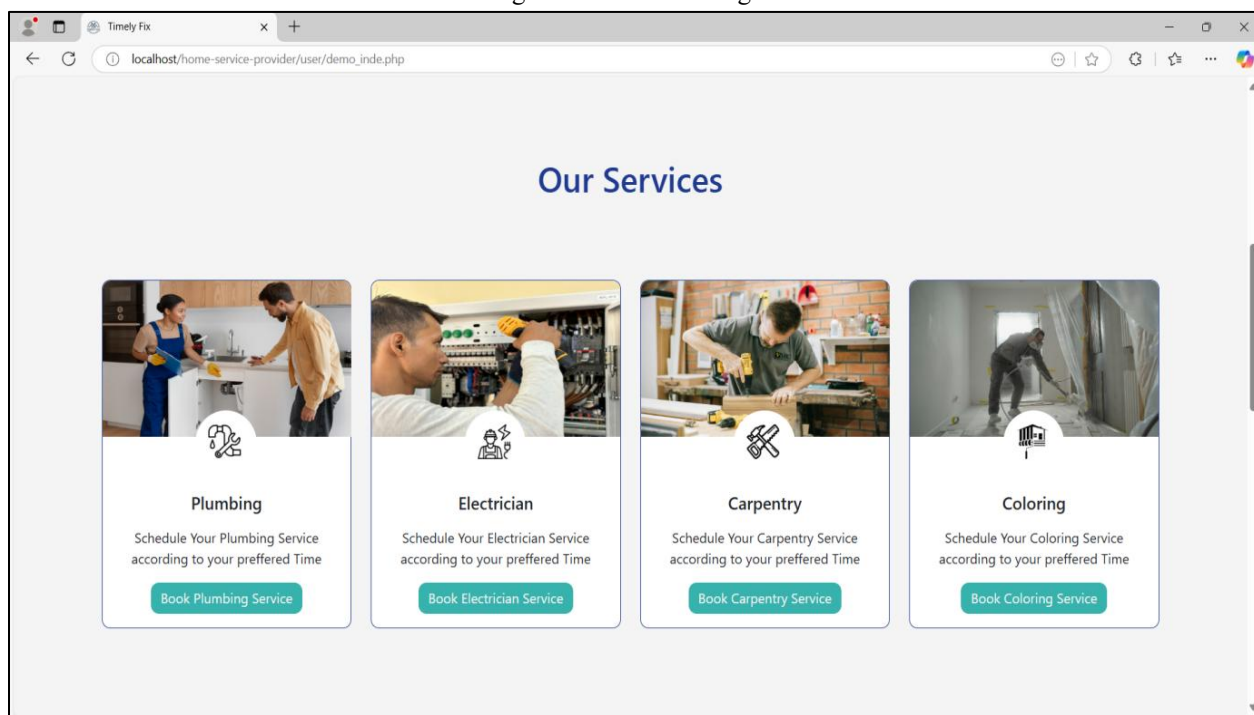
Timely Fix

localhost/home-service-provider/user/demo_inde.php

Our Services

Plumbing

Schedule Your Plumbing Service according to your preffered Time

Book Plumbing Service

Electrician

Schedule Your Electrician Service according to your preffered Time

Book Electrician Service

Carpentry

Schedule Your Carpentry Service according to your preffered Time

Book Carpentry Service

Coloring

Schedule Your Coloring Service according to your preffered Time

Book Coloring Service